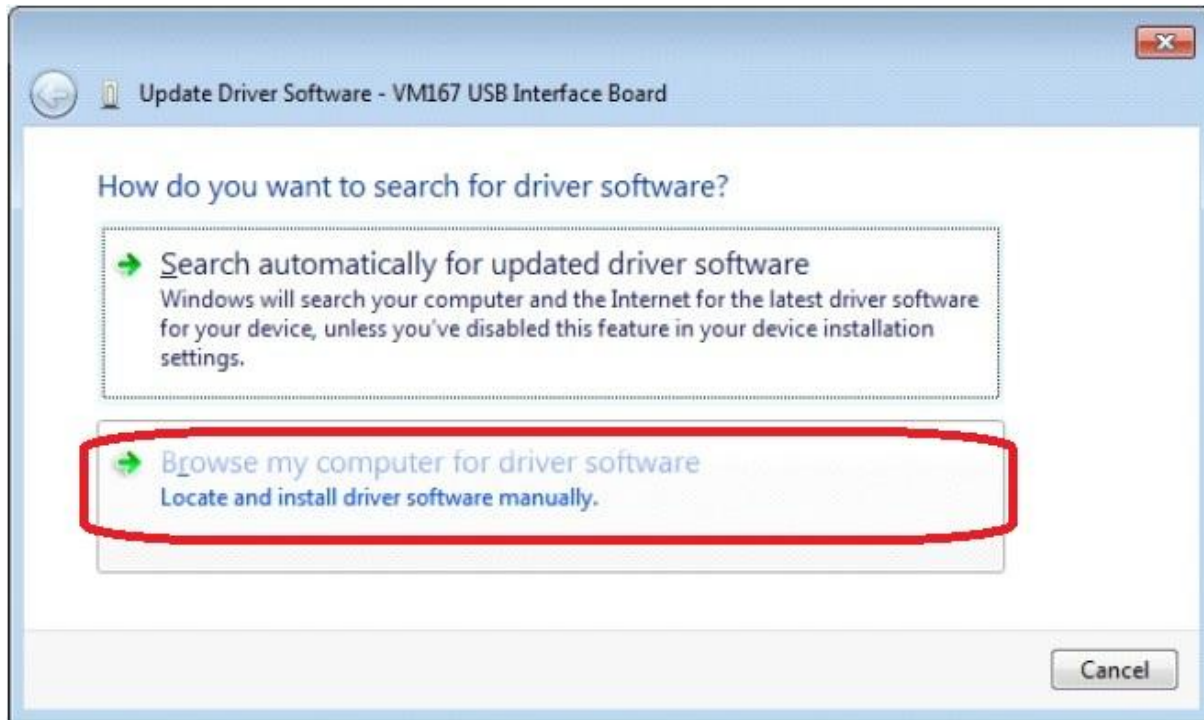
Update Driver Software - VM167 USB Interface Board

How do you want to search for driver software?

Search automatically for updated driver software
Windows will search your computer and the Internet for the latest driver software for your device, unless you've disabled this feature in your device installation settings.

Browse my computer for driver software
Locate and install driver software manually.

Cancel